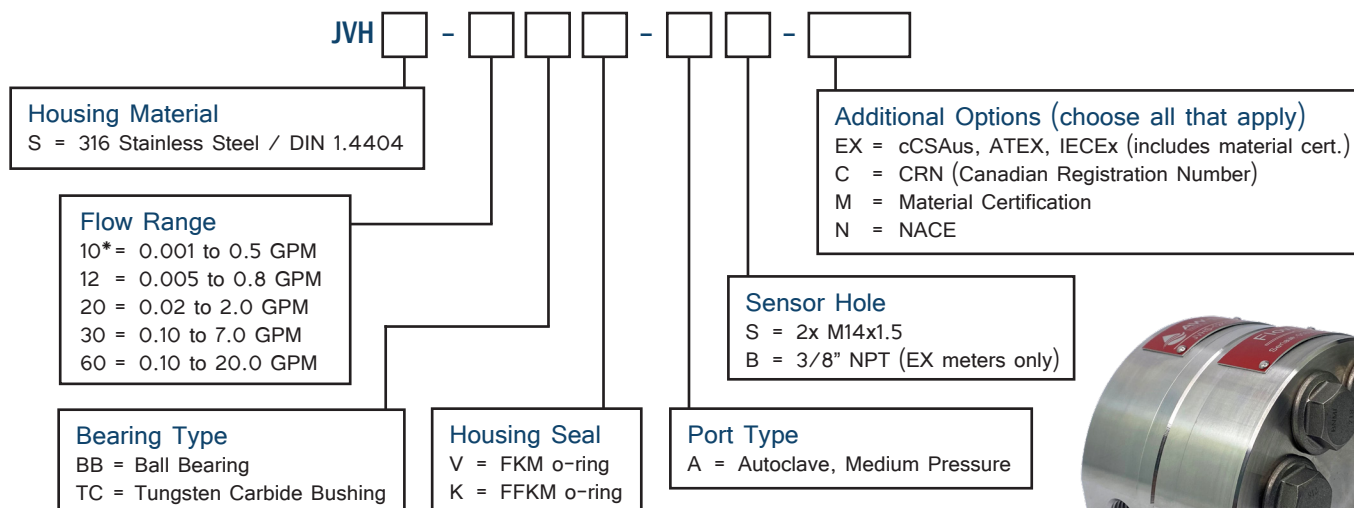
JVH [ ] - [ ] [ ] [ ] - [ ] [ ] - [ ]

Housing Material
S = 316 Stainless Steel / DIN 1.4404

Flow Range
10* = 0.001 to 0.5 GPM
12 = 0.005 to 0.8 GPM
20 = 0.02 to 2.0 GPM
30 = 0.10 to 7.0 GPM
60 = 0.10 to 20.0 GPM

Bearing Type
BB = Ball Bearing
TC = Tungsten Carbide Bushing

Housing Seal
V = FKM o-ring
K = FFKM o-ring

Port Type
A = Autoclave, Medium Pressure

Sensor Hole
S = 2x M14x1.5
B = 3/8" NPT (EX meters only)

Additional Options (choose all that apply)
EX = cCSAus, ATEX, IECEx (includes material cert.)
C = CRN (Canadian Registration Number)
M = Material Certification
N = NACE

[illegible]